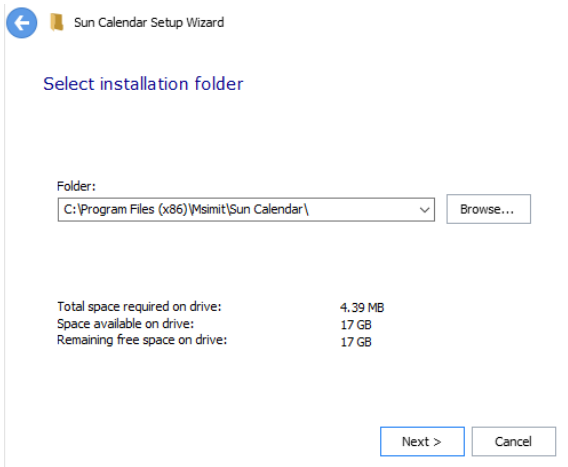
Sun Calendar Setup Wizard

Select installation folder

Folder:
C:\Program Files (x86)\Msimit\Sun Calendar\

Browse...

Total space required on drive: 4.39 MB
Space available on drive: 17 GB
Remaining free space on drive: 17 GB

Next >
Cancel